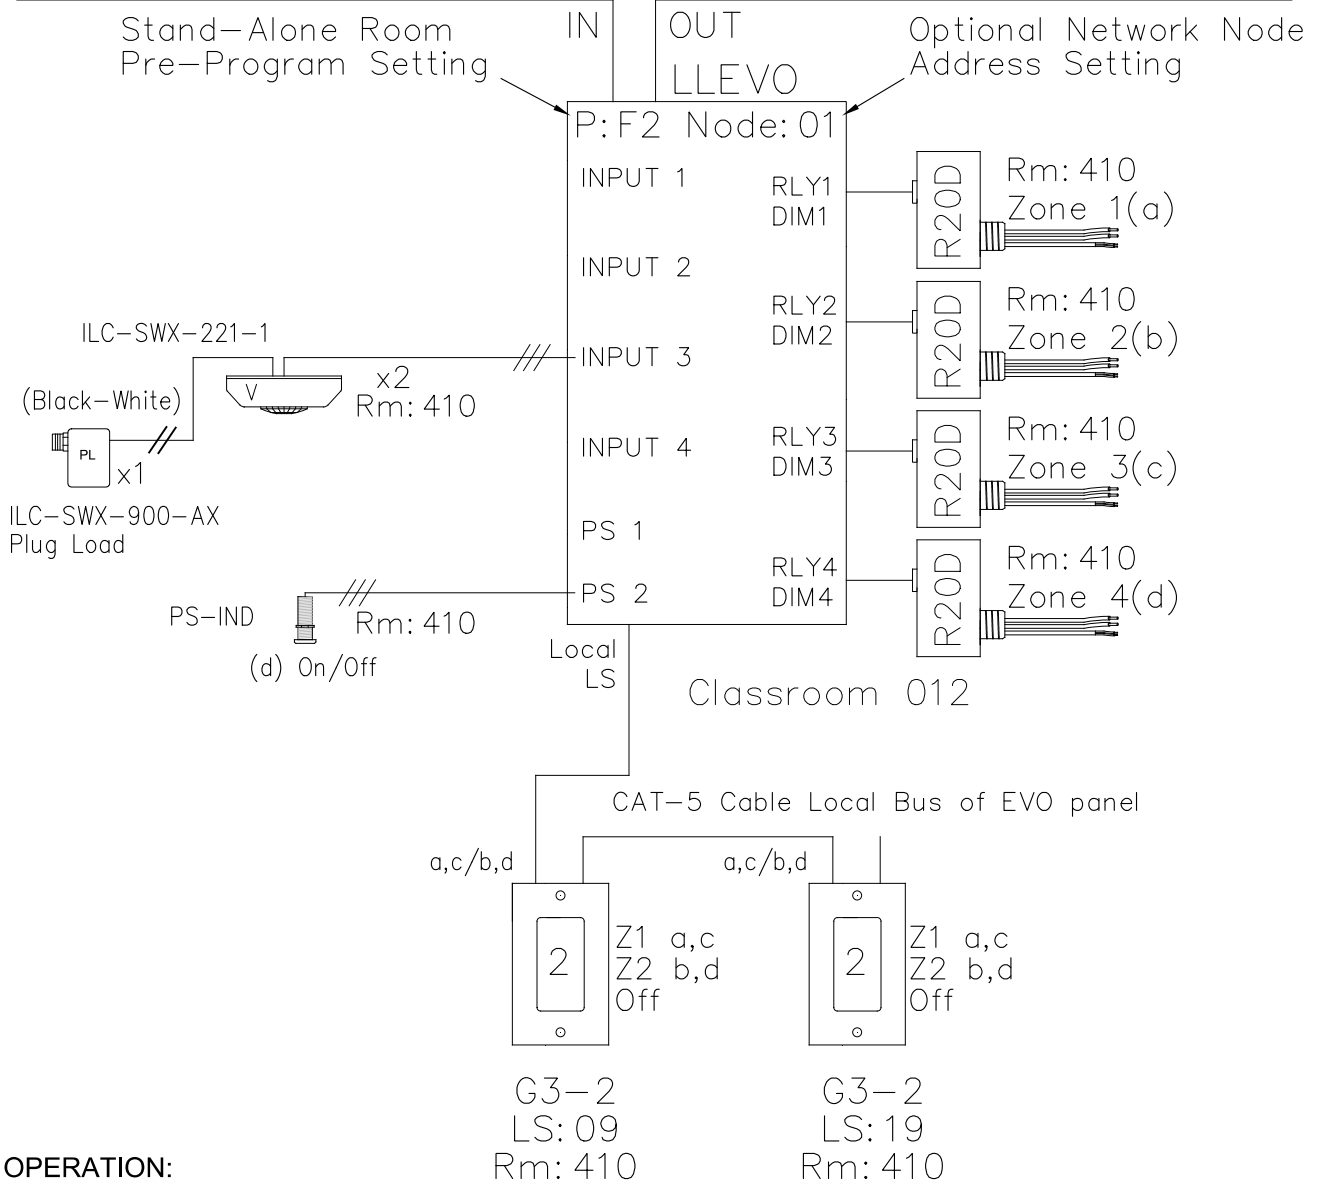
Stand-Alone Room Pre-Program Setting

IN

OUT

LLEVO

Optional Network Node Address Setting

P:F2 Node:01

INPUT 1

INPUT 2

INPUT 3

INPUT 4

PS 1

PS 2

RLY1 DIM1

RLY2 DIM2

RLY3 DIM3

RLY4 DIM4

R20D

Rm: 410 Zone 1(a)

R20D

Rm: 410 Zone 2(b)

R20D

Rm: 410 Zone 3(c)

R20D

Rm: 410 Zone 4(d)

ILC-SWX-221-1

V

x2 Rm: 410

(Black-White)

PL

x1

ILC-SWX-900-AX Plug Load

PS-IND

Rm: 410

(d) On/Off

Local LS

Classroom 012

CAT-5 Cable Local Bus of EVO panel

a,c/b,d

a,c/b,d

2

Z1 a,c
Z2 b,d
Off

2

Z1 a,c
Z2 b,d
Off

G3-2
LS: 09
Rm: 410

G3-2
LS: 19
Rm: 410

OPERATION: